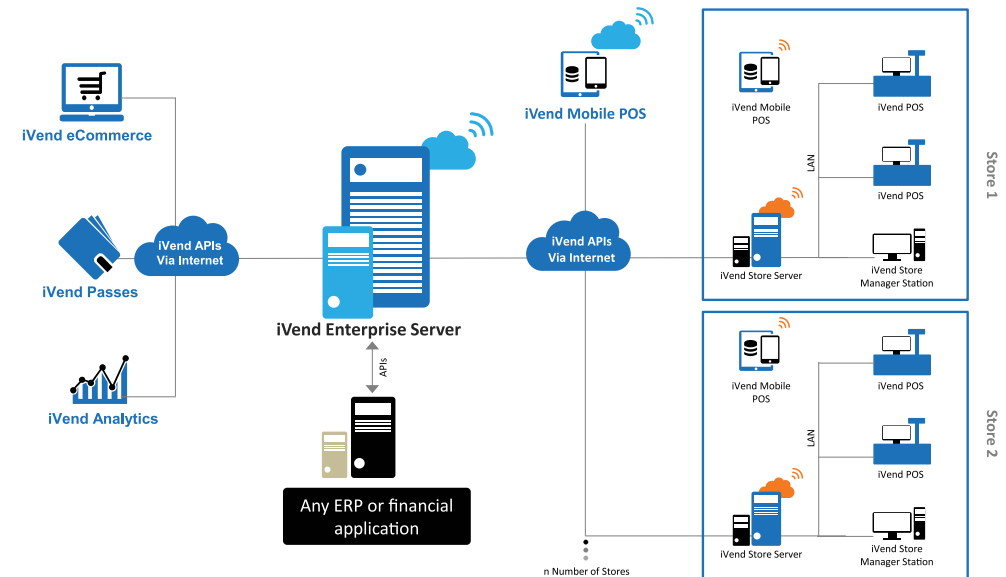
iVend eCommerce

iVend Passes

iVend Analytics

iVend APIs Via Internet

iVend Enterprise Server

APIs

Any ERP or financial application

iVend Mobile POS

iVend APIs Via Internet

n Number of Stores

iVend Mobile POS

iVend POS

LAN

iVend POS

iVend Store Server

iVend Store Manager Station

Store 1

iVend Mobile POS

iVend POS

LAN

iVend POS

iVend Store Server

iVend Store Manager Station

Store 2